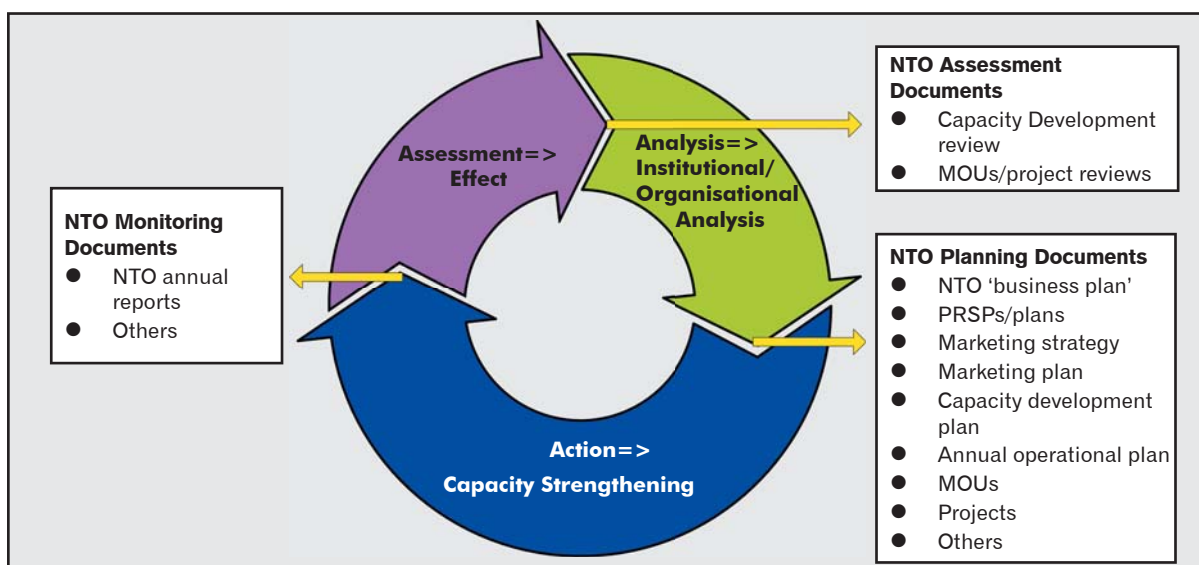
NTO Monitoring Documents
- NTO annual reports
- Others

Assessment=> Effect

Analysis=> Institutional/ Organisational Analysis

Action=> Capacity Strengthening

NTO Assessment Documents
- Capacity Development review
- MOUs/project reviews

NTO Planning Documents
- NTO ‘business plan’
- PRSPs/plans
- Marketing strategy
- Marketing plan
- Capacity development plan
- Annual operational plan
- MOUs
- Projects
- Others